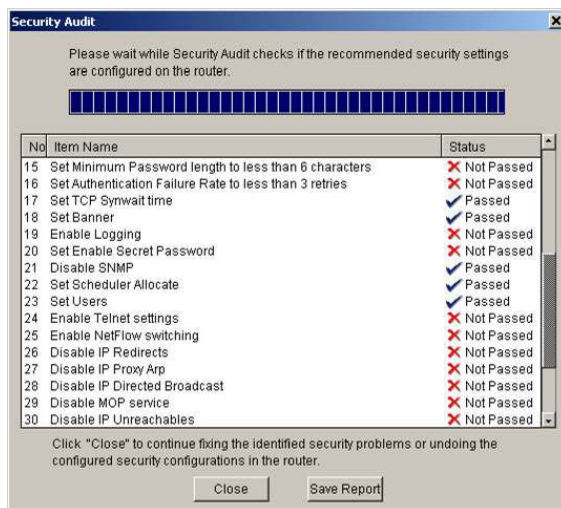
Security Audit

Please wait while Security Audit checks if the recommended security settings are configured on the router.

| No | Item Name | Status |
|---|---|---|
| 15 | Set Minimum Password length to less than 6 characters | Not Passed |
| 16 | Set Authentication Failure Rate to less than 3 retries | Not Passed |
| 17 | Set TCP Synwait time | Passed |
| 18 | Set Banner | Passed |
| 19 | Enable Logging | Not Passed |
| 20 | Set Enable Secret Password | Not Passed |
| 21 | Disable SNMP | Passed |
| 22 | Set Scheduler Allocate | Passed |
| 23 | Set Users | Passed |
| 24 | Enable Telnet settings | Not Passed |
| 25 | Enable NetFlow switching | Not Passed |
| 26 | Disable IP Redirects | Not Passed |
| 27 | Disable IP Proxy Arp | Not Passed |
| 28 | Disable IP Directed Broadcast | Not Passed |
| 29 | Disable MOP service | Not Passed |
| 30 | Disable IP Unreachables | Not Passed |

Click "Close" to continue fixing the identified security problems or undoing the configured security configurations in the router.

Close | Save Report